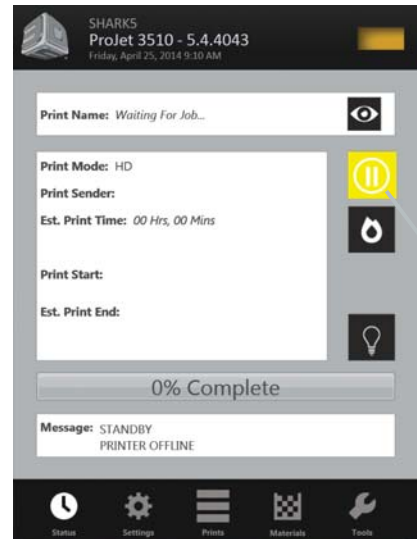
SHARKS
ProJet 3510 - 5.4.4043
Friday, April 25, 2014 9:10 AM

Print Name: Waiting For Job...

Print Mode: HD
Print Sender:
Est. Print Time: 00 Hrs, 00 Mins

Print Start:

Est. Print End:

0% Complete

Message: STANDBY
PRINTER OFFLINE

Status Settings Prints Materials Tools